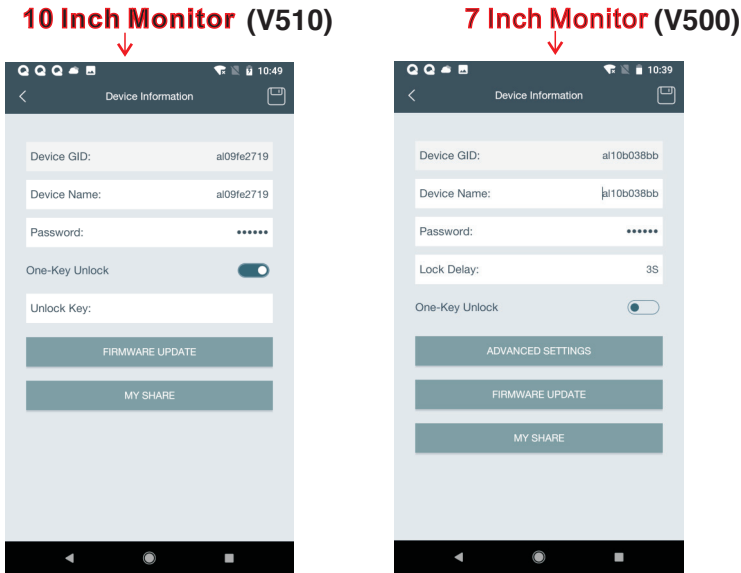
10 Inch Monitor (V510)

10:49

Device Information

Device GID: al09fe2719

Device Name: al09fe2719

Password: ••••••

One-Key Unlock

Unlock Key:

FIRMWARE UPDATE

MY SHARE

7 Inch Monitor (V500)

10:39

Device Information

Device GID: al10b038bb

Device Name: al10b038bb

Password: ••••••

Lock Delay: 3S

One-Key Unlock

ADVANCED SETTINGS

FIRMWARE UPDATE

MY SHARE